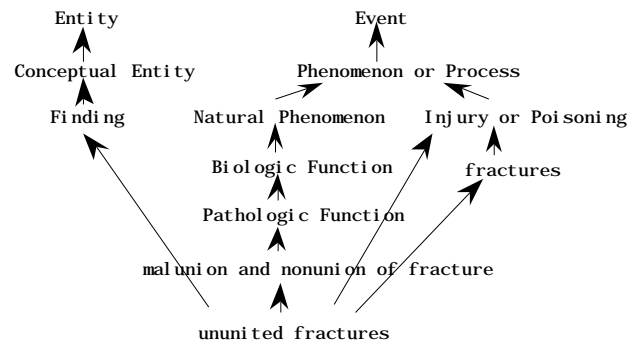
Entity

Event

Conceptual Entity

Phenomenon or Process

Finding

Natural Phenomenon

Injury or Poisoning

Biologic Function

fractures

Pathologic Function

malunion and nonunion of fracture

ununited fractures